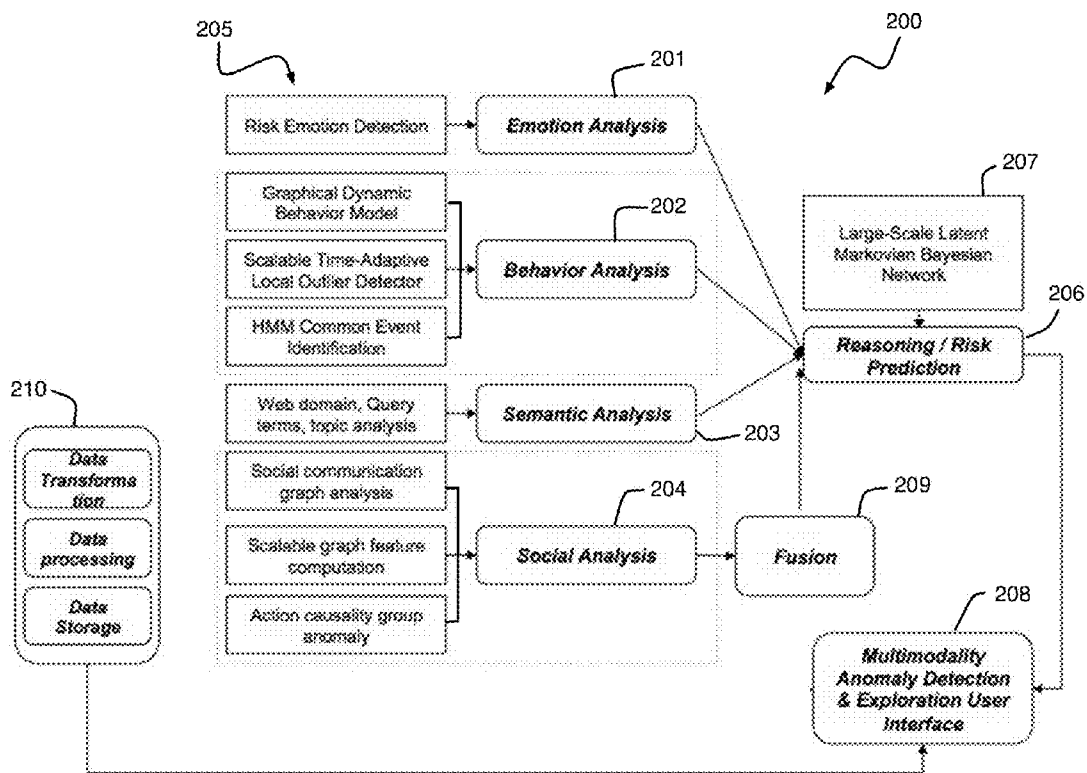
205

200

201

Risk Emotion Detection

Emotion Analysis

207

Graphical Dynamic Behavior Model

202

Large-Scale Latent Markovian Bayesian Network

Scalable Time-Adaptive Local Outlier Detector

Behavior Analysis

206

HMM Common Event Identification

Reasoning / Risk Prediction

210

Web domain, Query terms, topic analysis

Semantic Analysis

203

Data Transformation

Social communication graph analysis

204

209

Data processing

Scalable graph feature computation

Social Analysis

Fusion

Data Storage

Action causality group anomaly

208

Multimodality Anomaly Detection & Exploration User Interface